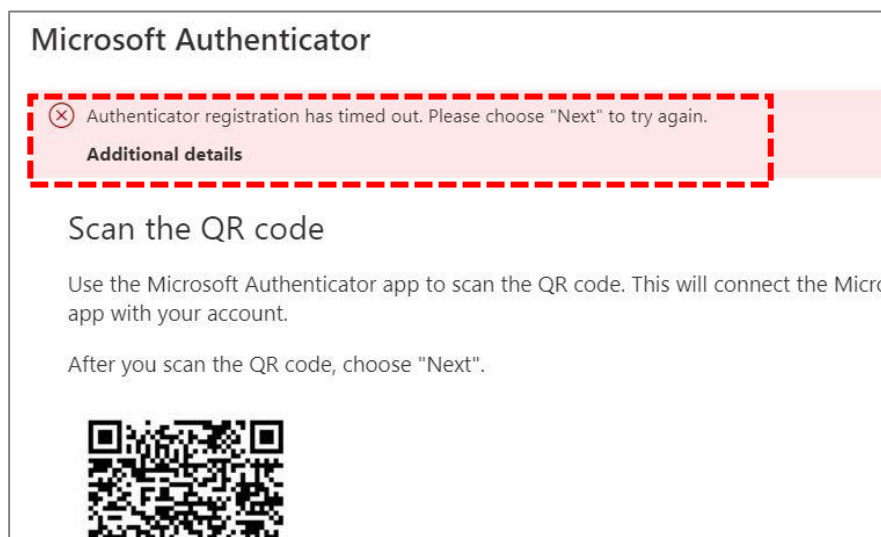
Microsoft Authenticator

Authenticator registration has timed out. Please choose "Next" to try again.

Additional details

Scan the QR code

Use the Microsoft Authenticator app to scan the QR code. This will connect the Micro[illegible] app with your account.

After you scan the QR code, choose "Next".